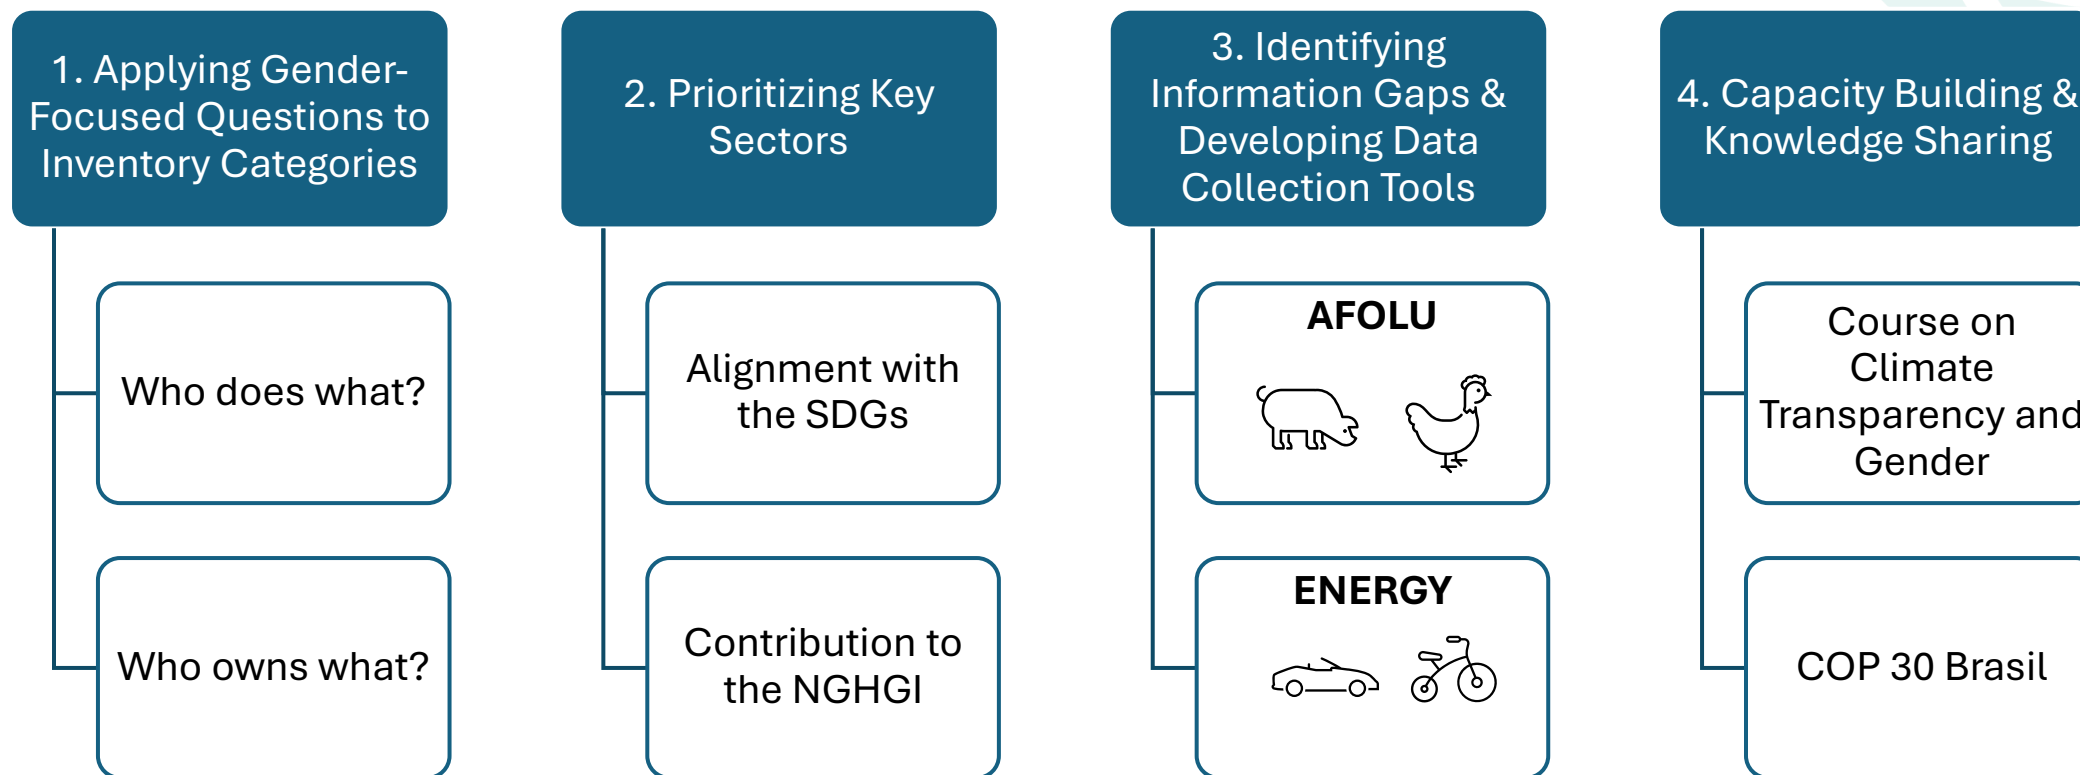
1. Applying Gender-Focused Questions to Inventory Categories

Who does what?

Who owns what?

2. Prioritizing Key Sectors

Alignment with the SDGs

Contribution to the NGHGI

3. Identifying Information Gaps & Developing Data Collection Tools

AFOLU

ENERGY

4. Capacity Building & Knowledge Sharing

Course on Climate Transparency and Gender

COP 30 Brasil